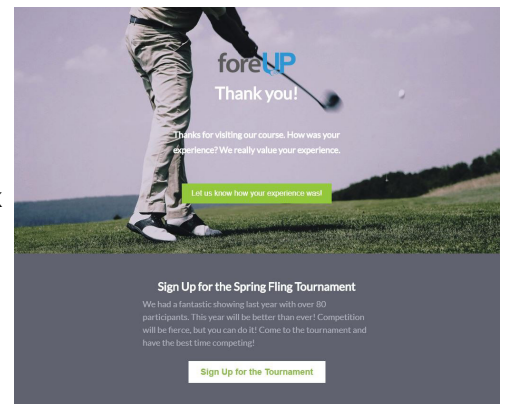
foreUP

Thank you!

Thanks for visiting our course. How was your experience? We really value your experience.

Let us know how your experience was!

Sign Up for the Spring Fling Tournament

We had a fantastic showing last year with over 80 participants. This year will be better than ever! Competition will be fierce, but you can do it! Come to the tournament and have the best time competing!

Sign Up for the Tournament